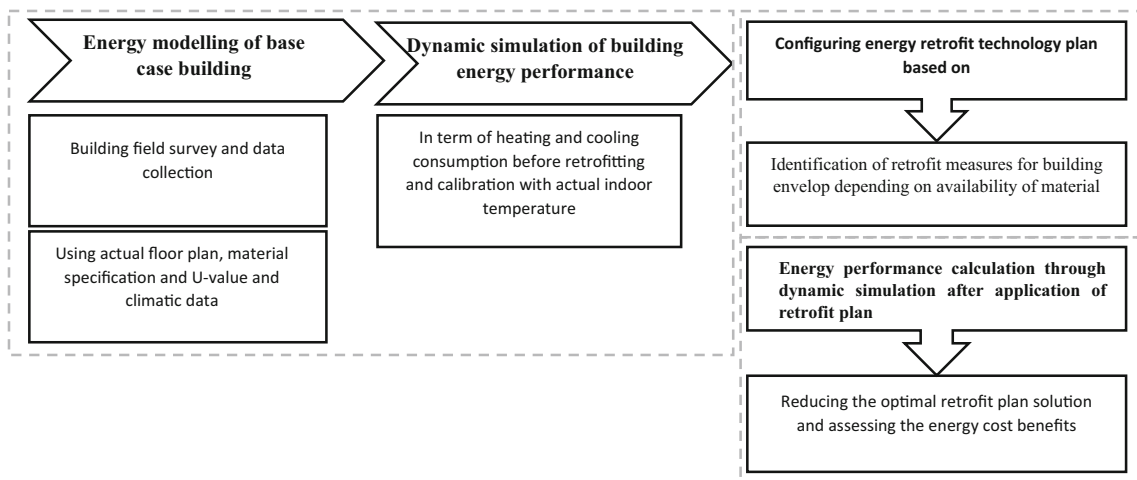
Energy modelling of base case building

Building field survey and data collection

Using actual floor plan, material specification and U-value and climatic data

Dynamic simulation of building energy performance

In term of heating and cooling consumption before retrofitting and calibration with actual indoor temperature

Configuring energy retrofit technology plan based on

Identification of retrofit measures for building envelop depending on availability of material

Energy performance calculation through dynamic simulation after application of retrofit plan

Reducing the optimal retrofit plan solution and assessing the energy cost benefits